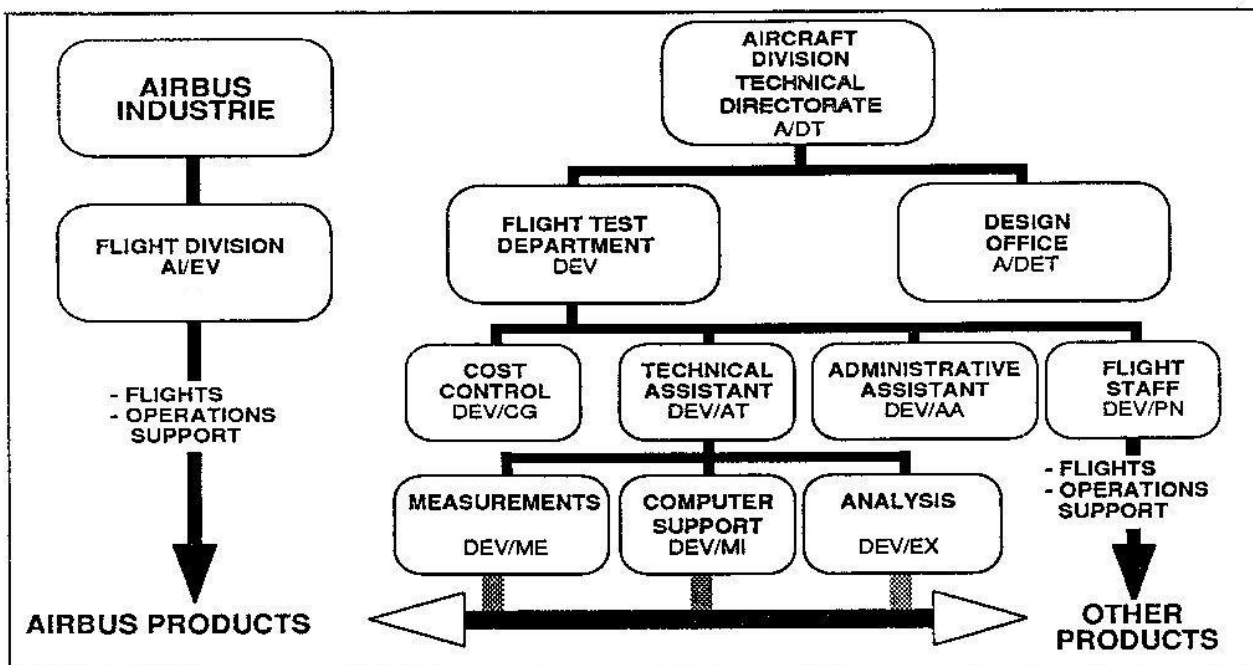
AIRBUS INDUSTRIE

FLIGHT DIVISION
AI/EV

- FLIGHTS
- OPERATIONS SUPPORT

AIRBUS PRODUCTS

AIRCRAFT DIVISION TECHNICAL DIRECTORATE
A/DT

FLIGHT TEST DEPARTMENT
DEV

DESIGN OFFICE
A/DET

COST CONTROL
DEV/CG

TECHNICAL ASSISTANT
DEV/AT

ADMINISTRATIVE ASSISTANT
DEV/AA

FLIGHT STAFF
DEV/PN

MEASUREMENTS
DEV/ME

COMPUTER SUPPORT
DEV/MI

ANALYSIS
DEV/EX

- FLIGHTS
- OPERATIONS SUPPORT

OTHER PRODUCTS